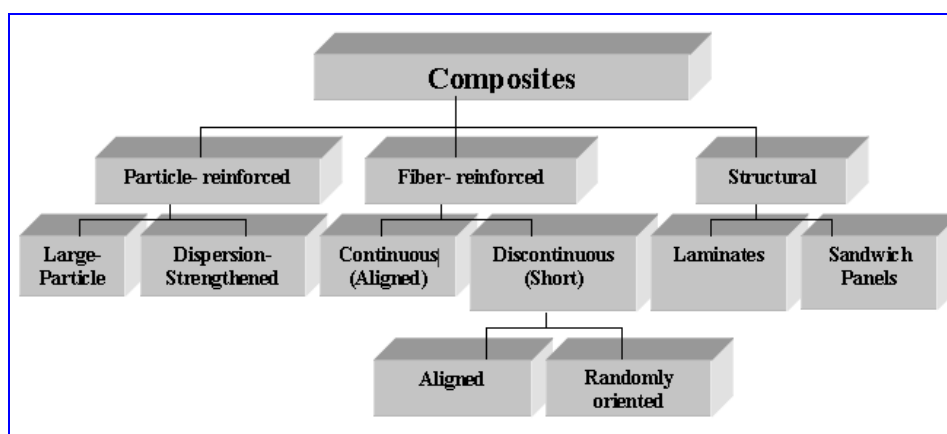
Composites

Particle- reinforced

Fiber- reinforced

Structural

Large-Particle

Dispersion-Strengthened

Continuous (Aligned)

Discontinuous (Short)

Laminates

Sandwich Panels

Aligned

Randomly oriented